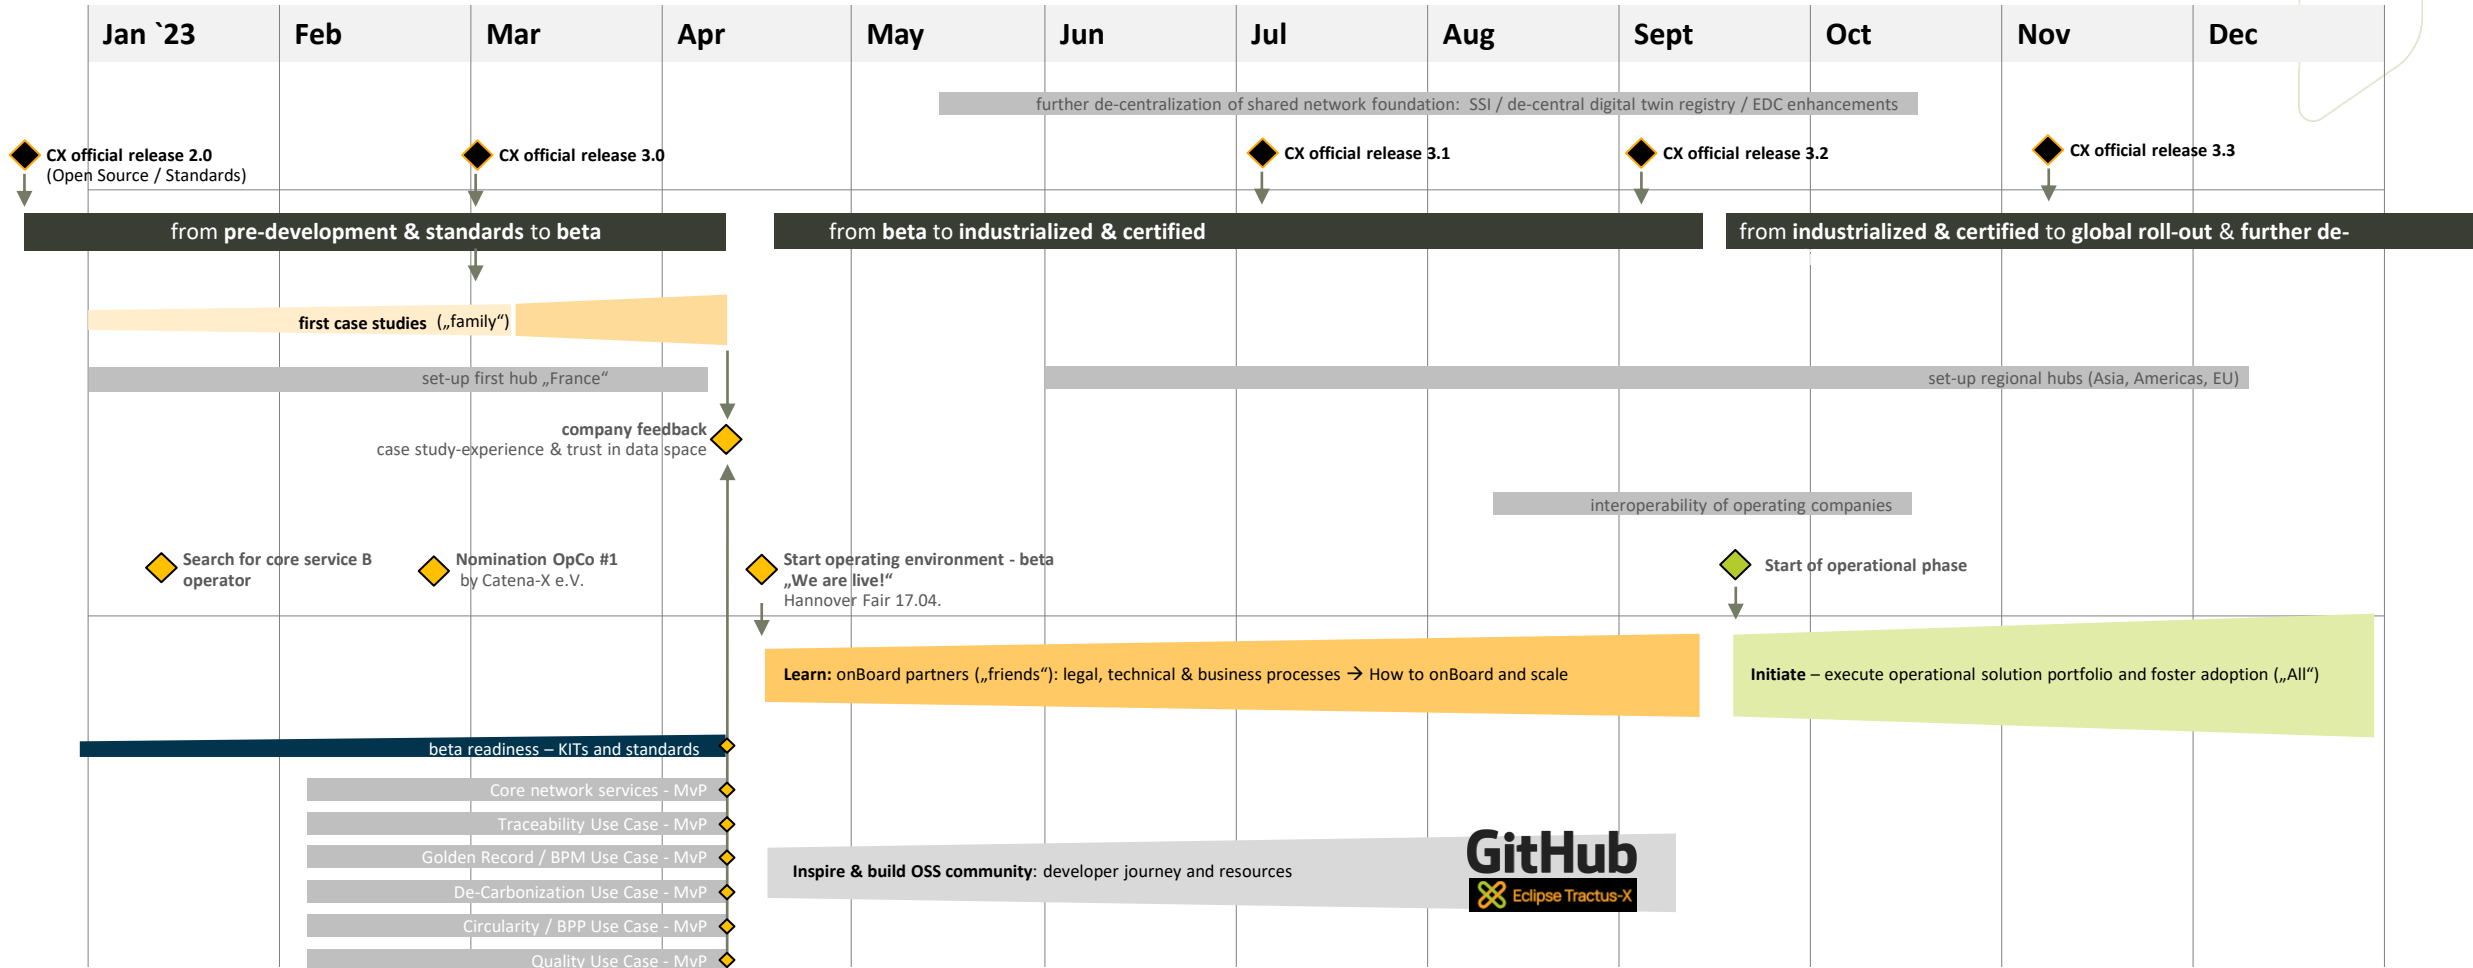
Jan `23 | Feb | Mar | Apr | May | Jun | Jul | Aug | Sept | Oct | Nov | Dec

further de-centralization of shared network foundation: SSI / de-central digital twin registry / EDC enhancements

CX official release 2.0
(Open Source / Standards)

CX official release 3.0

CX official release 3.1

CX official release 3.2

CX official release 3.3

from pre-development & standards to beta

from beta to industrialized & certified

from industrialized & certified to global roll-out & further de-

first case studies („family“)

set-up first hub „France“

set-up regional hubs (Asia, Americas, EU)

company feedback
case study-experience & trust in data space

interoperability of operating companies

Search for core service B operator

Nomination OpCo #1
by Catena-X e.V.

Start operating environment - beta
„We are live!“
Hannover Fair 17.04.

Start of operational phase

Learn: onBoard partners („friends“): legal, technical & business processes → How to onBoard and scale

Initiate – execute operational solution portfolio and foster adoption („All“)

beta readiness – KITs and standards

Core network services - MvP

Traceability Use Case - MvP

Golden Record / BPM Use Case - MvP

De-Carbonization Use Case - MvP

Circularity / BPP Use Case - MvP

Quality Use Case - MvP

Inspire & build OSS community: developer journey and resources

GitHub

Eclipse Tractus-X